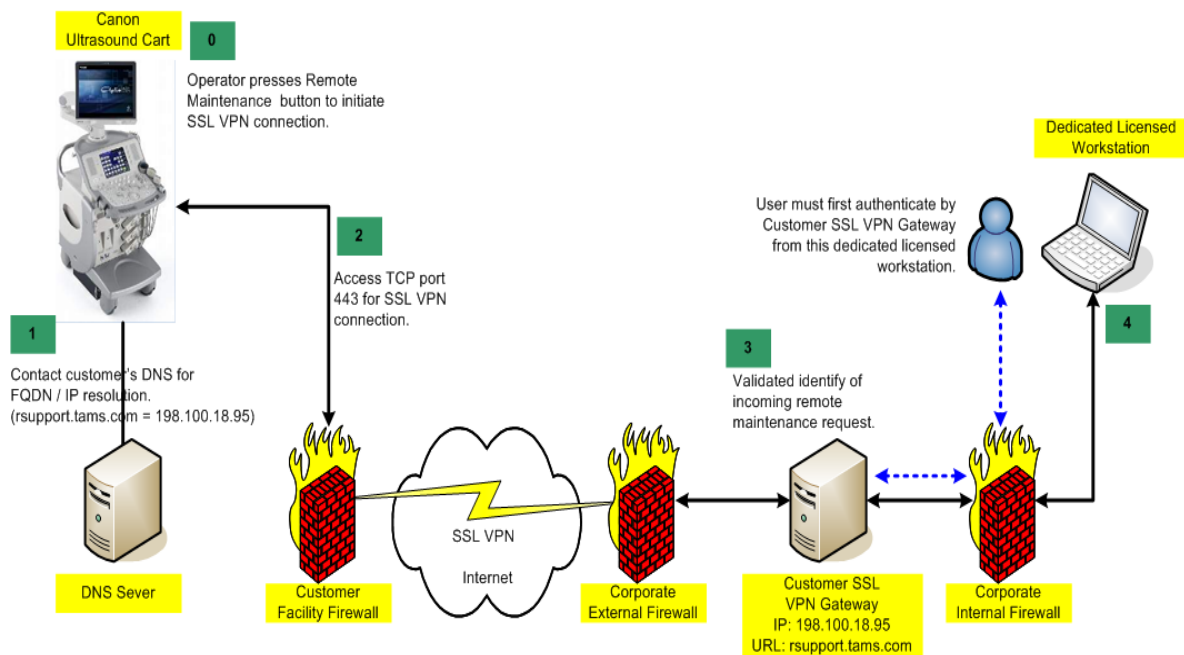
Canon Ultrasound Cart

0

Operator presses Remote Maintenance button to initiate SSL VPN connection.

Dedicated Licensed Workstation

User must first authenticate by Customer SSL VPN Gateway from this dedicated licensed workstation.

2

Access TCP port 443 for SSL VPN connection.

1

Contact customer's DNS for FQDN / IP resolution. (rsupport.tams.com = 198.100.18.95)

4

3

Validated identify of incoming remote maintenance request.

SSL VPN

Internet

DNS Sever

Customer Facility Firewall

Corporate External Firewall

Customer SSL VPN Gateway
IP: 198.100.18.95
URL: rsupport.tams.com

Corporate Internal Firewall